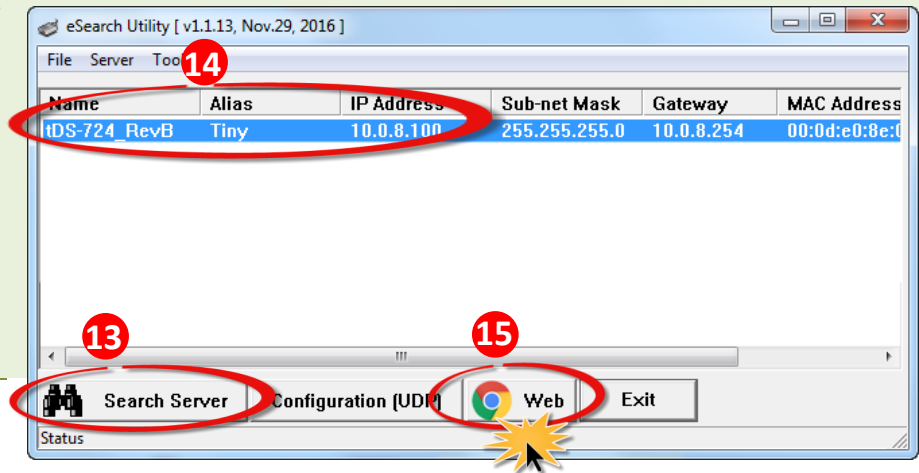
eSearch Utility [ v1.1.13, Nov.29, 2016 ]

File Server Too

14

| Name | Alias | IP Address | Sub-net Mask | Gateway | MAC Address |
|---|---|---|---|---|---|
| tDS-724_RevB | Tiny | 10.0.8.100 | 255.255.255.0 | 10.0.8.254 | 00:0d:e0:8e:0 |

13

15

Search Server

Configuration (UDP)

Web

Exit

Status